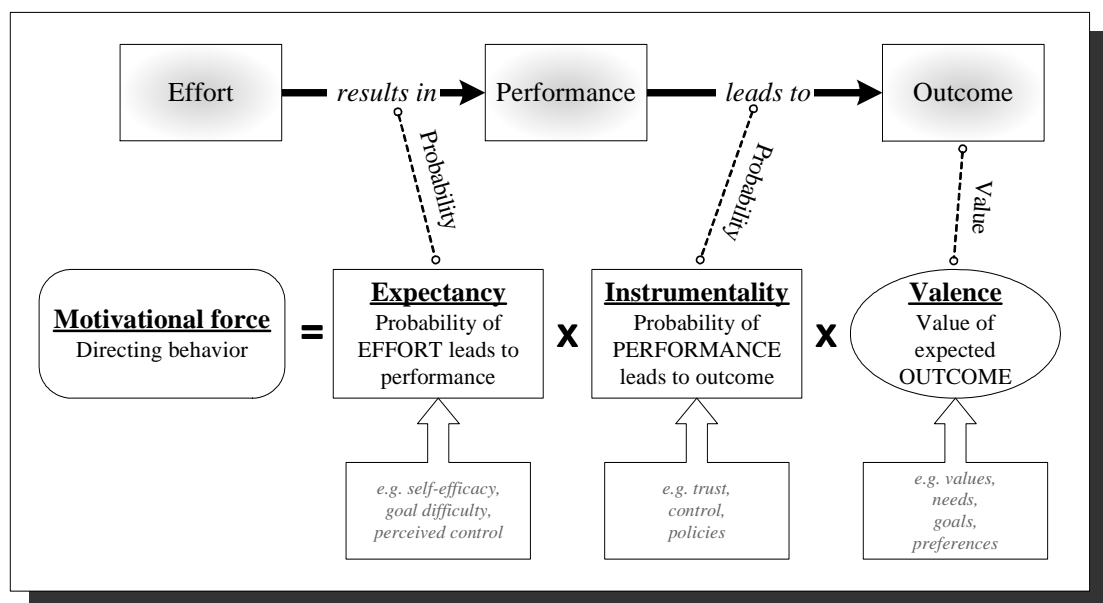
Effort *results in* Performance *leads to* Outcome

Probability

Probability

Value

**Motivational force**
Directing behavior

=

**Expectancy**
Probability of EFFORT leads to performance

x

**Instrumentality**
Probability of PERFORMANCE leads to outcome

x

**Valence**
Value of expected OUTCOME

*e.g. self-efficacy, goal difficulty, perceived control*

*e.g. trust, control, policies*

*e.g. values, needs, goals, preferences*